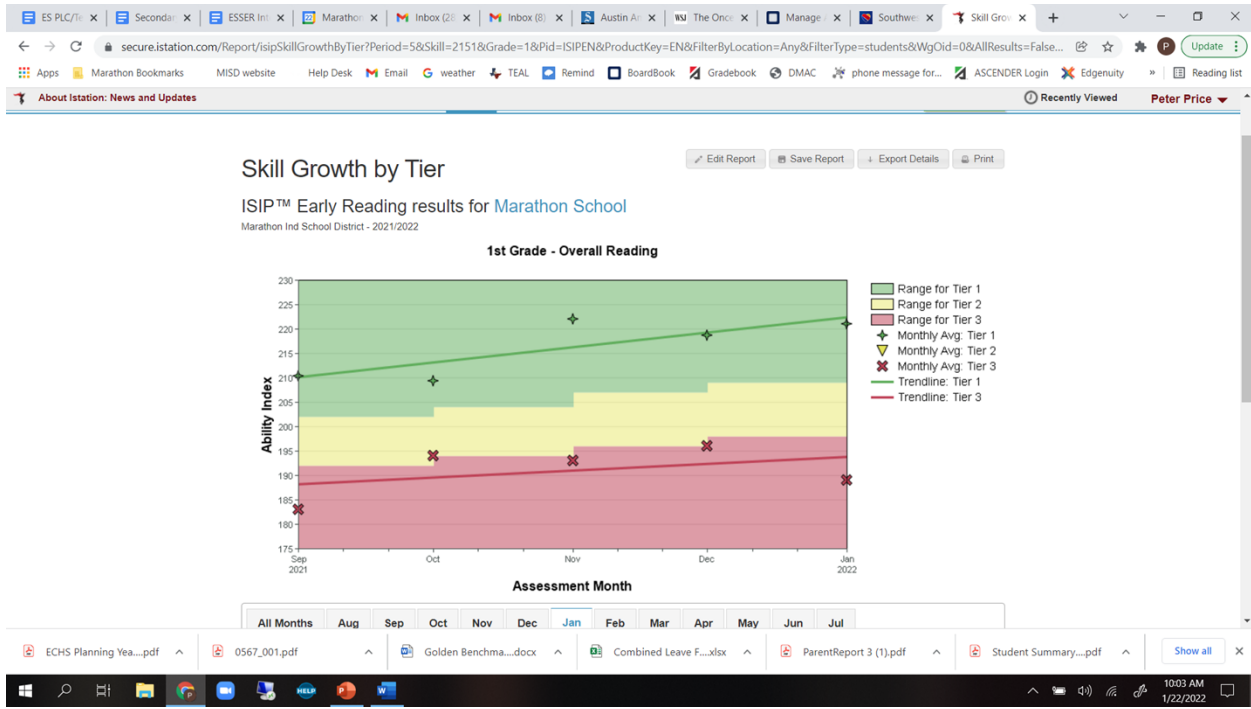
ES PLC/Te × | Secondar × | ESSER Inf × | Marathon × | Inbox (28 × | Inbox (8) × | Austin Ar × | The Once × | Manage × | Southwe × | Skill Grov × | +

secure.istation.com/Report/isipSkillGrowthByTier?Period=5&Skill=2151&Grade=1&Pid=ISIPEN&ProductKey=EN&FilterByLocation=Any&FilterType=students&WgOid=0&AllResults=False...

Update

Apps | Marathon Bookmarks | MISD website | Help Desk | Email | weather | TEAL | Remind | BoardBook | Gradebook | DMAC | phone message for... | ASCENDER Login | Edgenuity | » | Reading list

About Istation: News and Updates | Recently Viewed | Peter Price

Skill Growth by Tier

Edit Report | Save Report | Export Details | Print

ISIP™ Early Reading results for Marathon School

Marathon Ind School District - 2021/2022

1st Grade - Overall Reading

Ability Index

230
225
220
215
210
205
200
195
190
185
180
175

Sep 2021 | Oct | Nov | Dec | Jan 2022

Assessment Month

Range for Tier 1
Range for Tier 2
Range for Tier 3
Monthly Avg: Tier 1
Monthly Avg: Tier 2
Monthly Avg: Tier 3
Trendline: Tier 1
Trendline: Tier 3

All Months | Aug | Sep | Oct | Nov | Dec | Jan | Feb | Mar | Apr | May | Jun | Jul

ECHS Planning Yea....pdf | 0567_001.pdf | Golden Benchma....docx | Combined Leave F....xlsx | ParentReport 3 (1).pdf | Student Summary....pdf | Show all

10:03 AM
1/22/2022